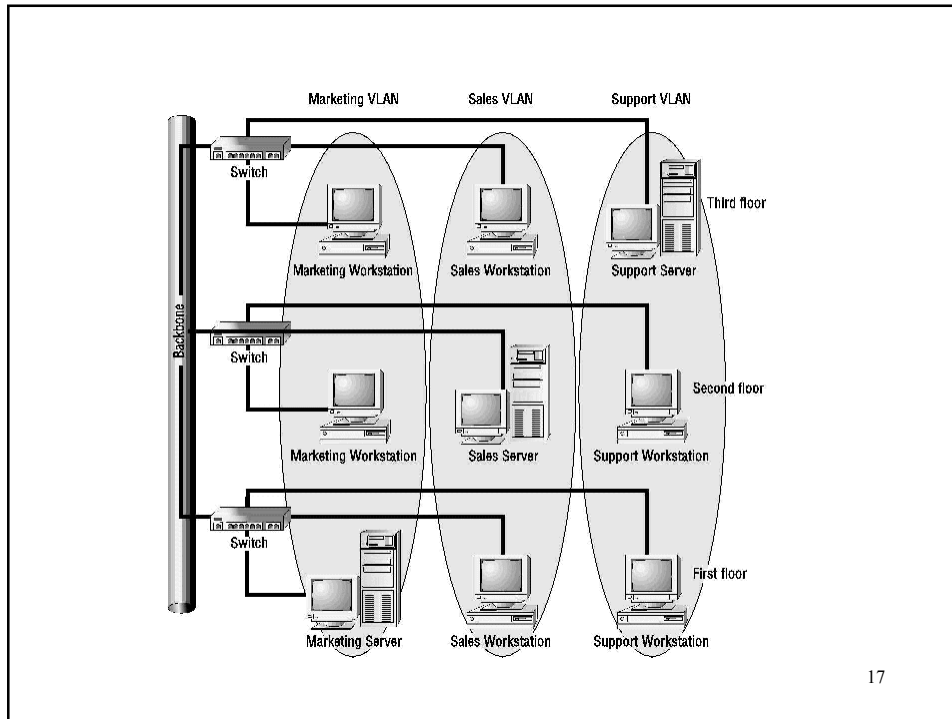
Marketing VLAN
Sales VLAN
Support VLAN

Backbone

Switch
Marketing Workstation
Sales Workstation
Support Server
Third floor

Switch
Marketing Workstation
Sales Server
Support Workstation
Second floor

Switch
Marketing Server
Sales Workstation
Support Workstation
First floor

17